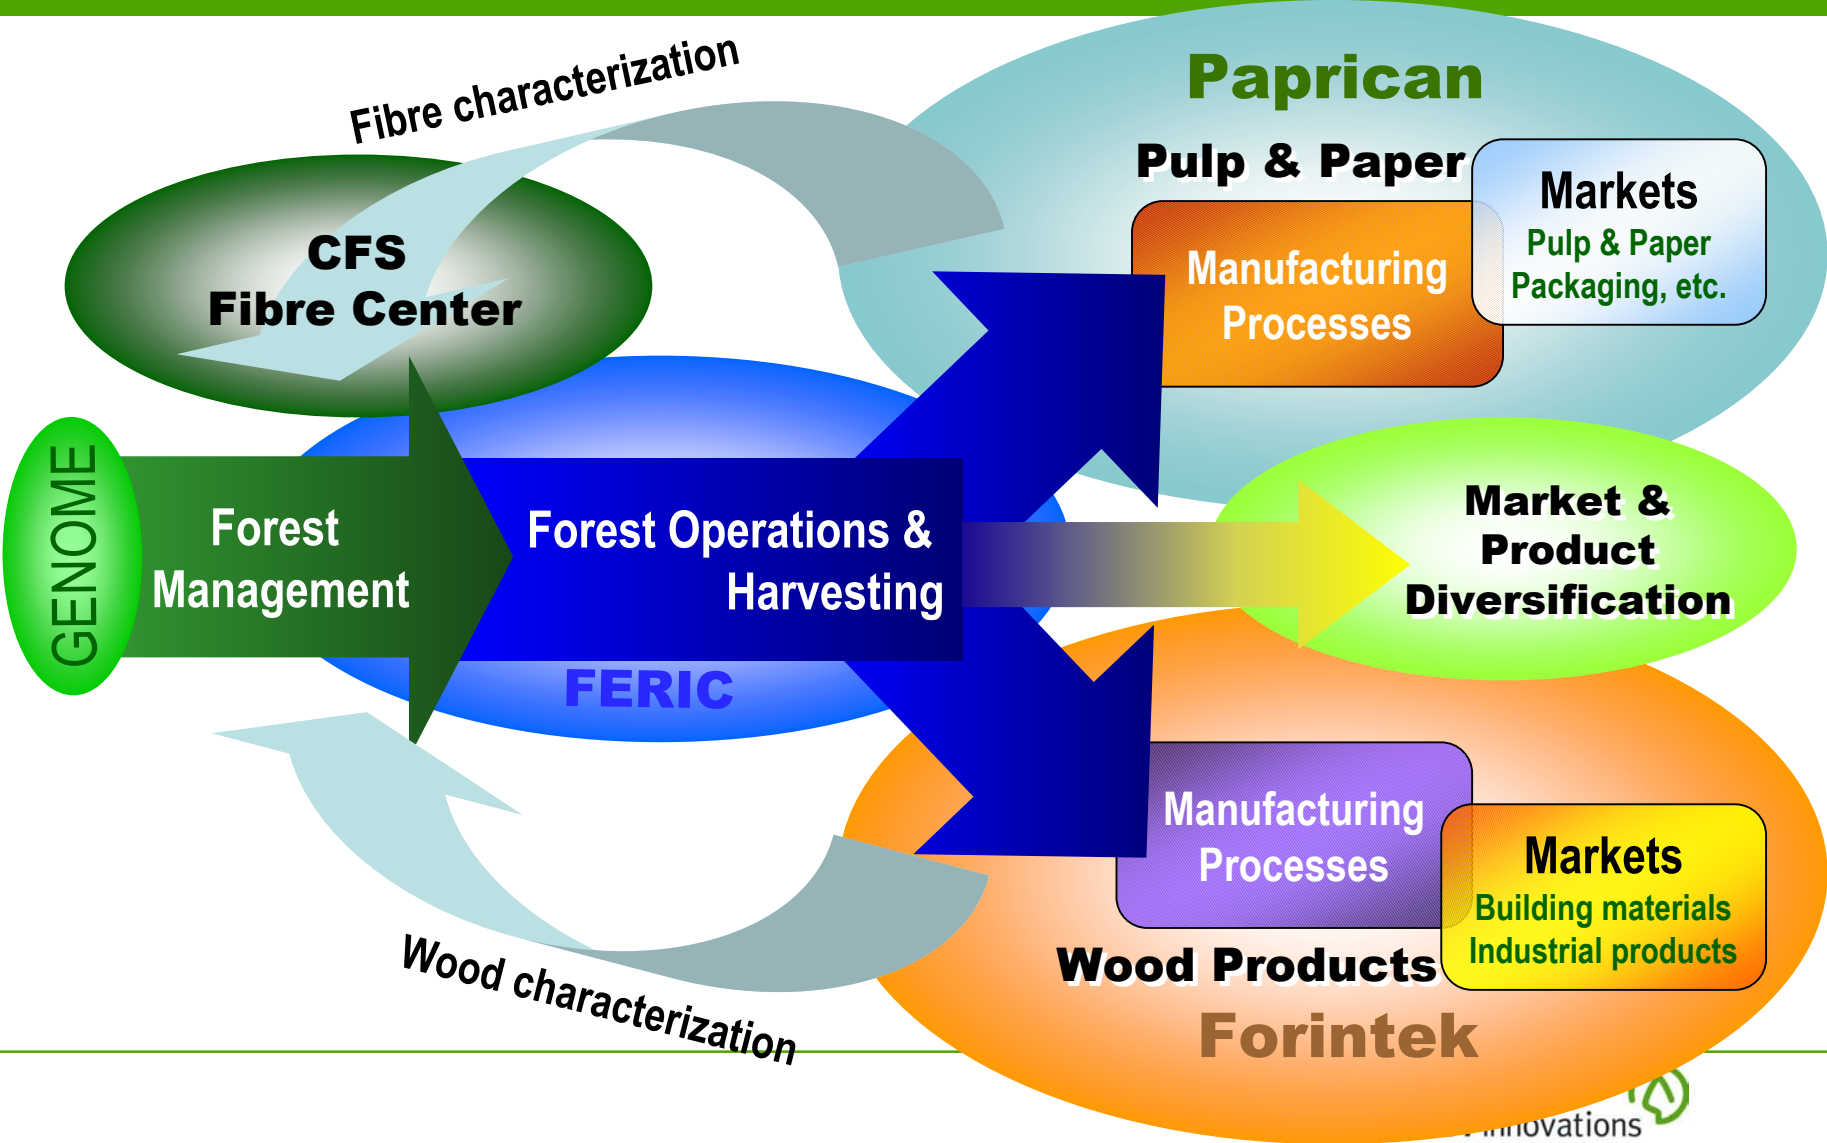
Fibre characterization

Paprican

Pulp & Paper

Markets
Pulp & Paper
Packaging, etc.

CFS
Fibre Center

Manufacturing
Processes

GENOME

Forest
Management

Forest Operations &
Harvesting

Market &
Product
Diversification

FERIC

Manufacturing
Processes

Markets
Building materials
Industrial products

Wood Products

Wood characterization

Forintek

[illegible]nnovations